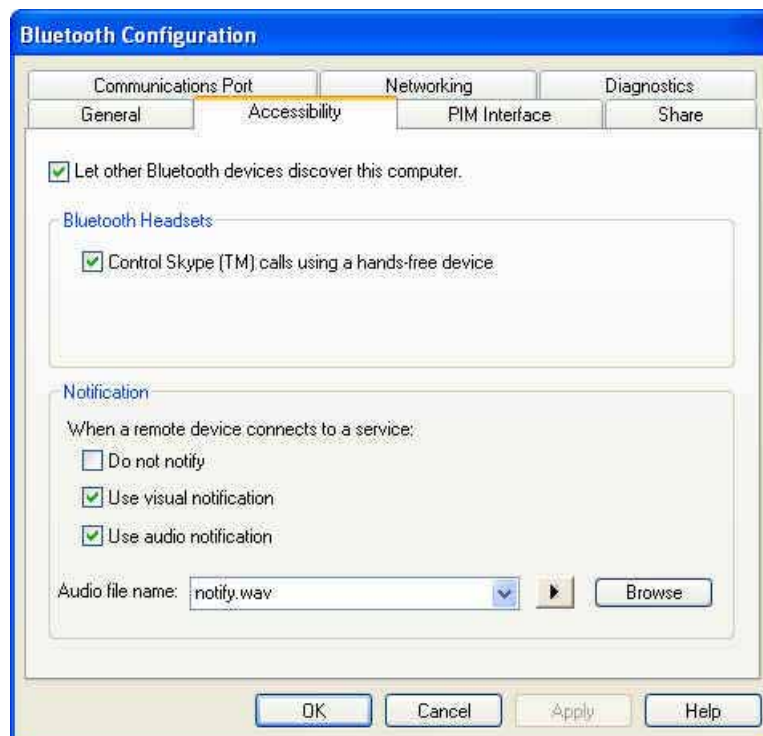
Bluetooth Configuration

Communications Port
Networking
Diagnostics
General
Accessibility
PIM Interface
Share

Let other Bluetooth devices discover this computer.

Bluetooth Headsets

Control Skype (TM) calls using a hands-free device

Notification

When a remote device connects to a service:

Do not notify

Use visual notification

Use audio notification

Audio file name: notify.wav

Browse

OK
Cancel
Apply
Help